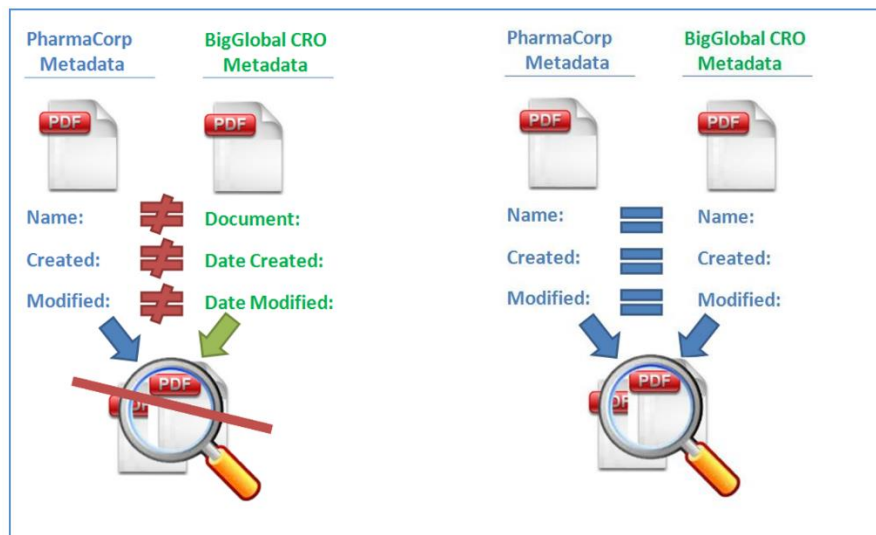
PharmaCorp Metadata

BigGlobal CRO Metadata

PDF

PDF

Name: $\neq$ Document:

Created: $\neq$ Date Created:

Modified: $\neq$ Date Modified:

PDF

PharmaCorp Metadata

BigGlobal CRO Metadata

PDF

PDF

Name: $=$ Name:

Created: $=$ Created:

Modified: $=$ Modified:

PDF